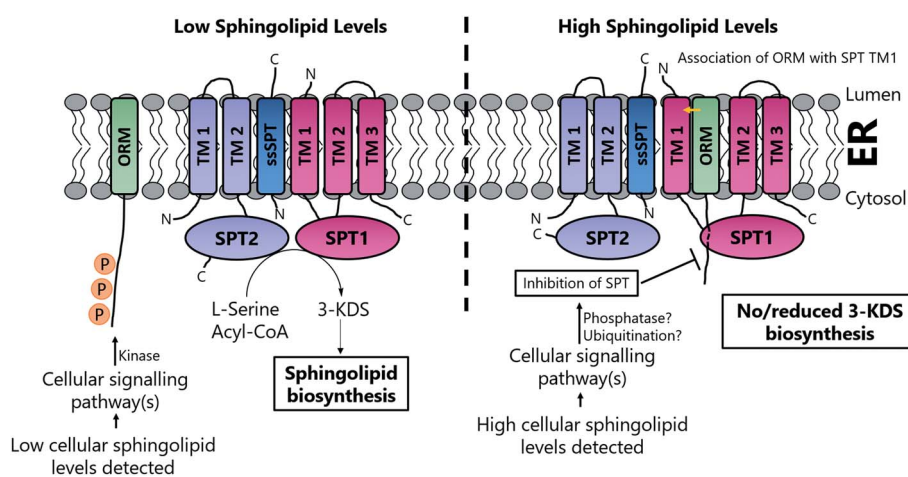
Low Sphingolipid Levels

High Sphingolipid Levels

Association of ORM with SPT TM1

Lumen

ER

Cytosol

ORM

TM 1

TM 2

ssSPT

TM 1

TM 2

TM 3

C

N

N

N

C

SPT2

SPT1

C

P

P

P

Kinase

Cellular signalling pathway(s)

Low cellular sphingolipid levels detected

L-Serine
Acyl-CoA

3-KDS

Sphingolipid biosynthesis

TM 1

TM 2

ssSPT

TM 1

ORM

TM 2

TM 3

C

N

N

C

N

C

SPT2

SPT1

Inhibition of SPT

Phosphatase?
Ubiquitination?

Cellular signalling pathway(s)

High cellular sphingolipid levels detected

No/reduced 3-KDS biosynthesis